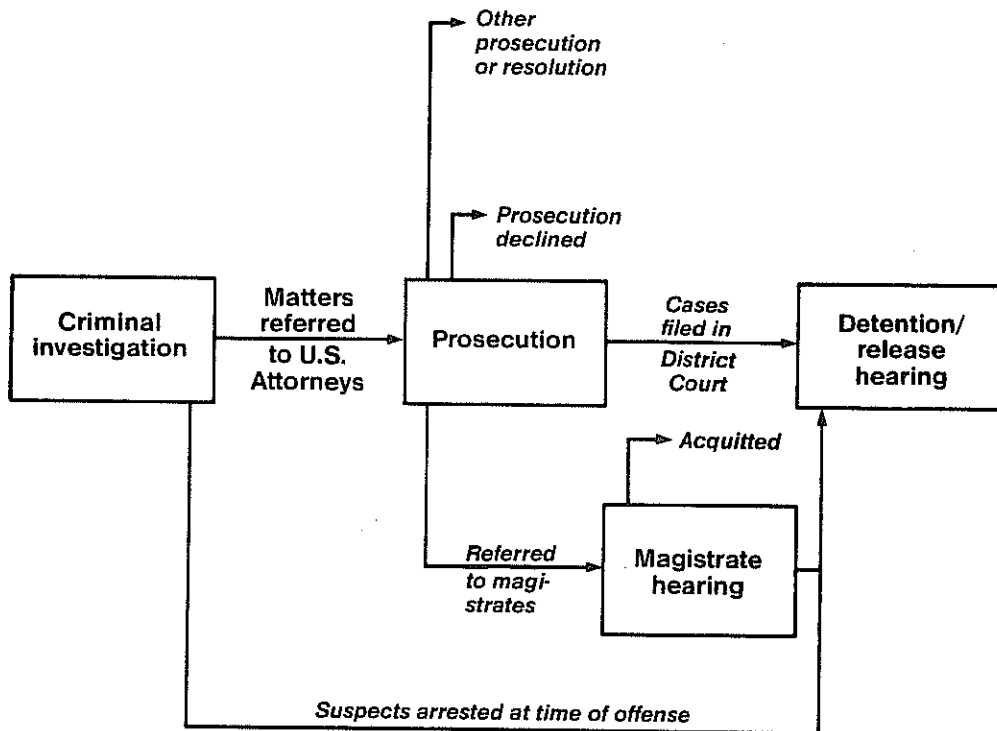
Other prosecution or resolution

Prosecution declined

Criminal investigation

Matters referred to U.S. Attorneys

Prosecution

Cases filed in District Court

Detention/ release hearing

Acquitted

Referred to magistrates

Magistrate hearing

Suspects arrested at time of offense